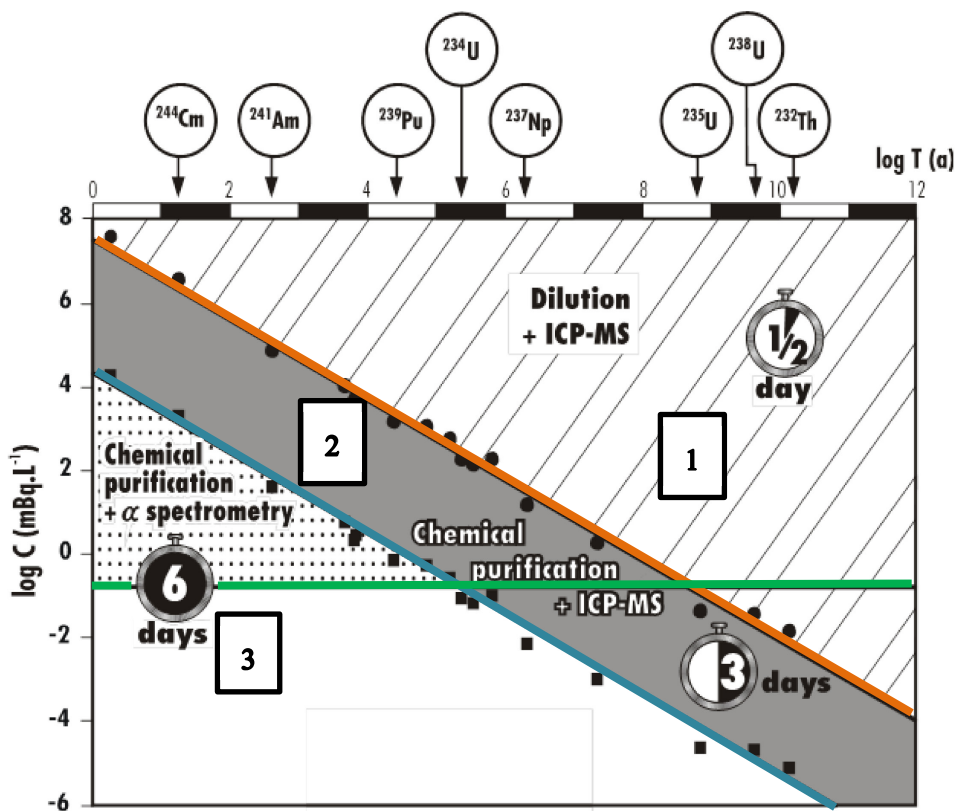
$^{244}$Cm
$^{241}$Am
$^{239}$Pu
$^{234}$U
$^{237}$Np
$^{235}$U
$^{238}$U
$^{232}$Th

log T (a)

0
2
4
6
8
10
12

8
6
4
2
0
-2
-4
-6

log C (mBq.L$^{-1}$)

Dilution + ICP-MS

1/2 day

1

2

Chemical purification + $\alpha$ spectrometry

Chemical purification + ICP-MS

6 days

3

3 days